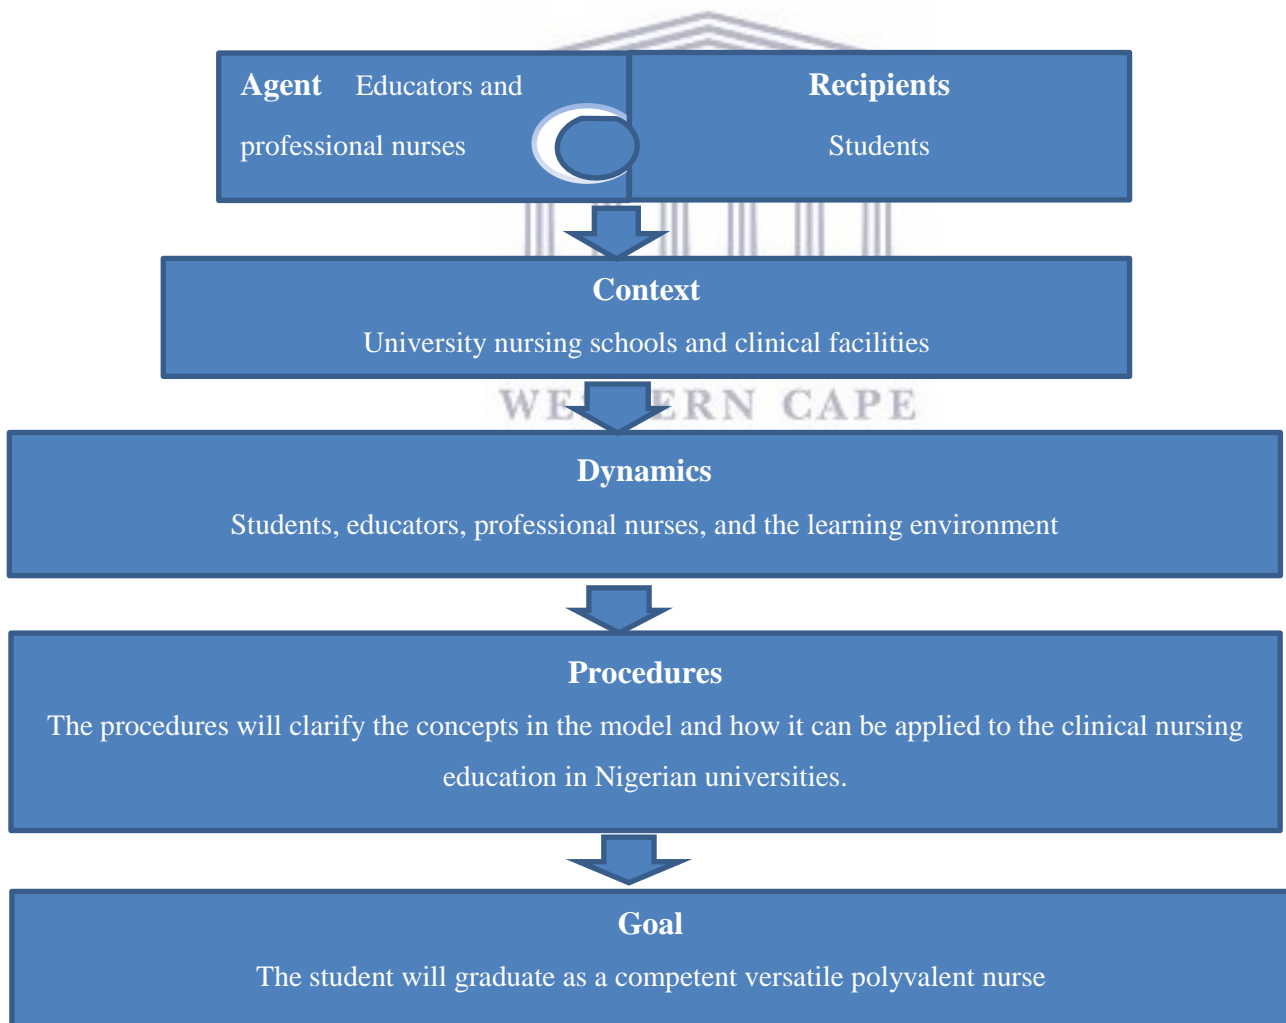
Agent Educators and professional nurses

Recipients

Students

Context

University nursing schools and clinical facilities

WE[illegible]ERN CAPE

Dynamics

Students, educators, professional nurses, and the learning environment

Procedures

The procedures will clarify the concepts in the model and how it can be applied to the clinical nursing education in Nigerian universities.

Goal

The student will graduate as a competent versatile polyvalent nurse